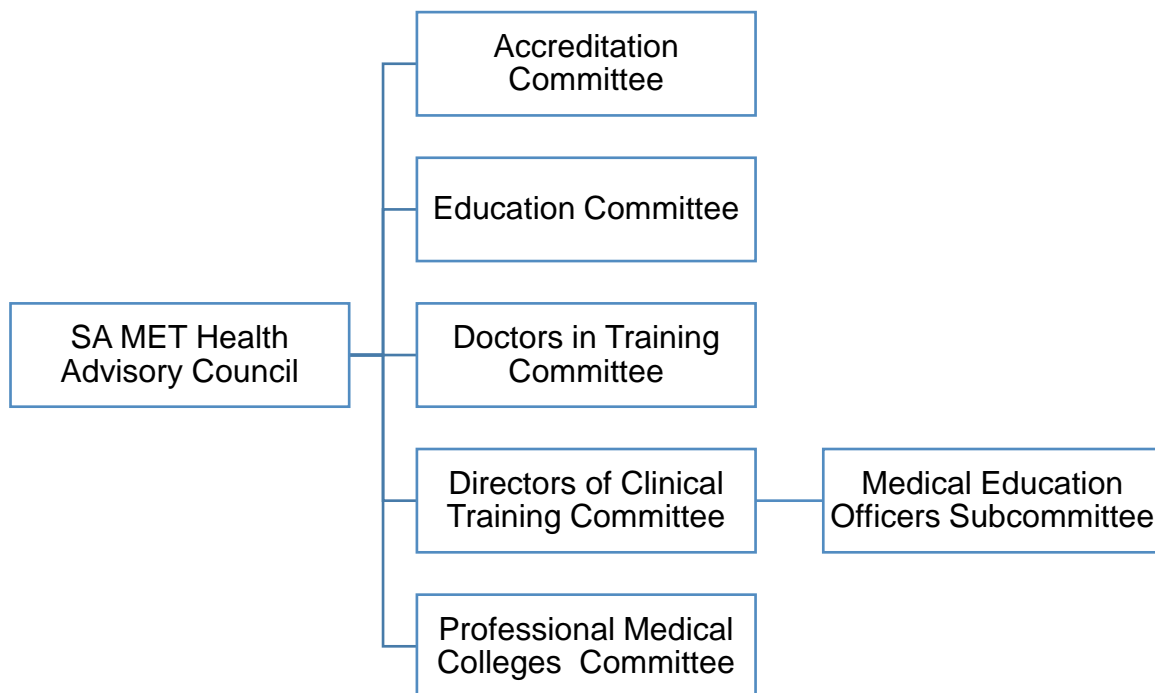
SA MET Health Advisory Council

Accreditation Committee

Education Committee

Doctors in Training Committee

Directors of Clinical Training Committee

Medical Education Officers Subcommittee

Professional Medical Colleges Committee